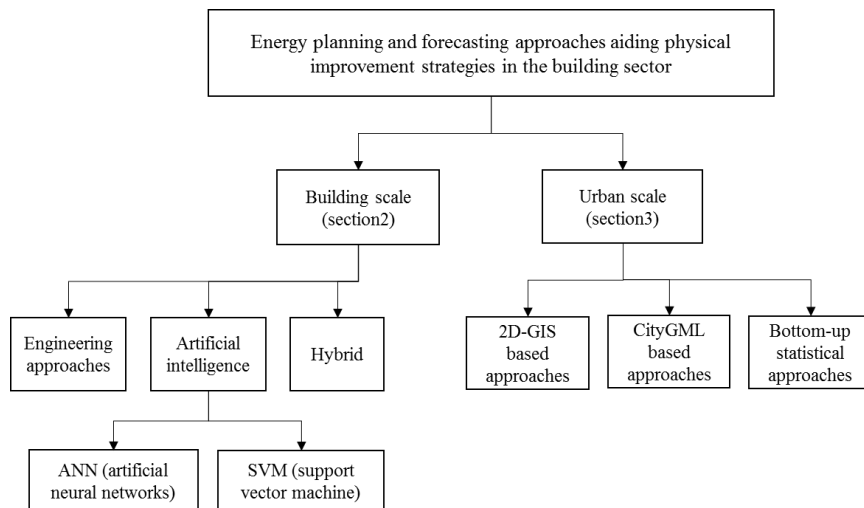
Energy planning and forecasting approaches aiding physical improvement strategies in the building sector

Building scale (section2)

Urban scale (section3)

Engineering approaches

Artificial intelligence

Hybrid

2D-GIS based approaches

CityGML based approaches

Bottom-up statistical approaches

ANN (artificial neural networks)

SVM (support vector machine)